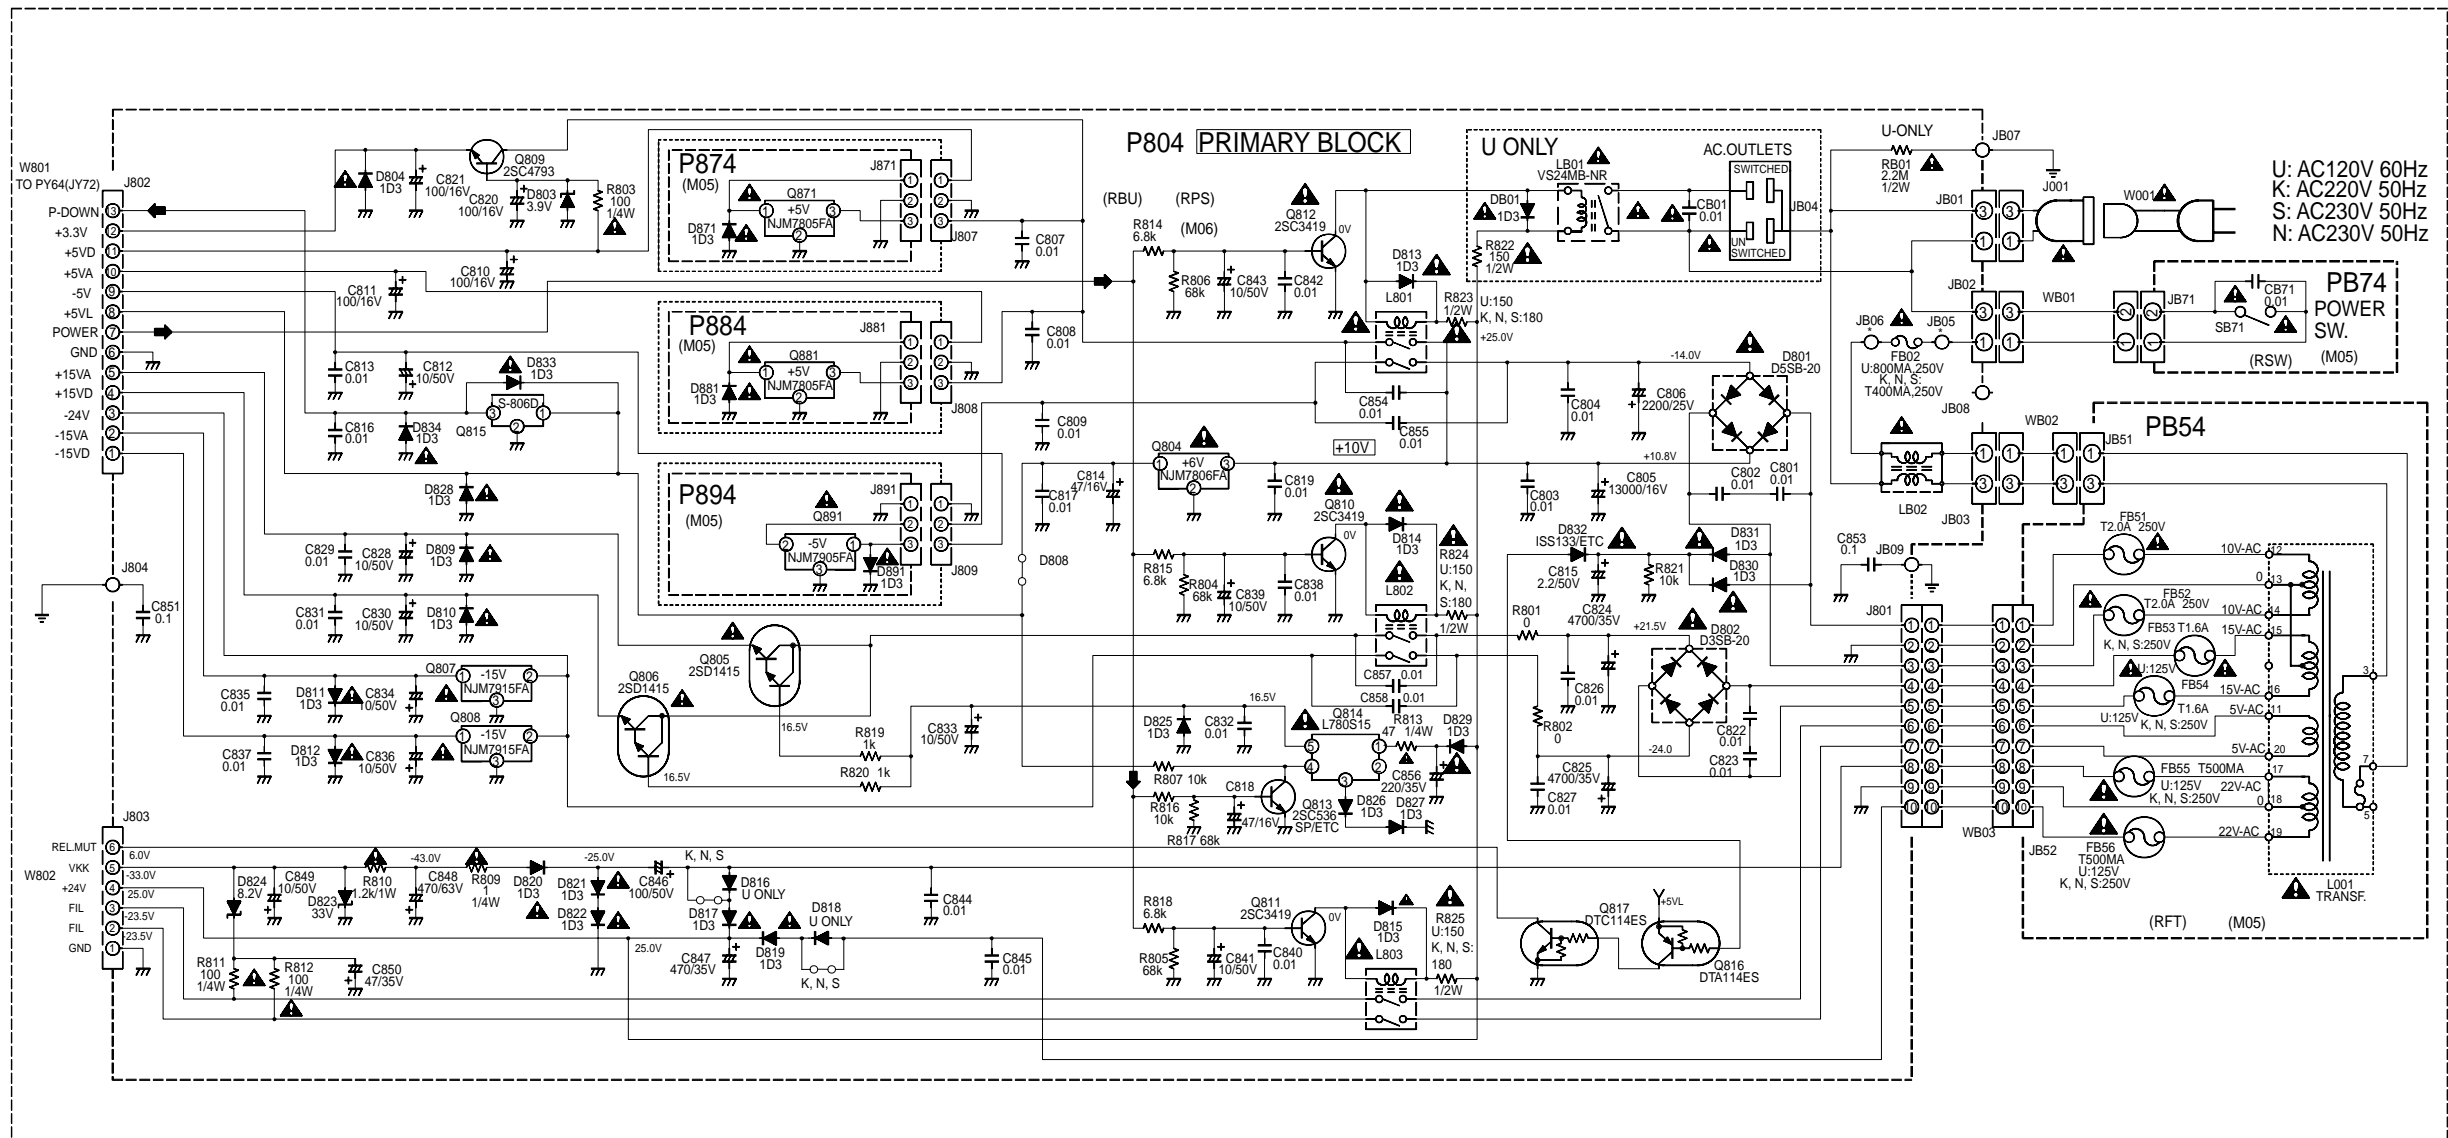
P804 PRIMARY BLOCK

U: AC120V 60Hz
K: AC220V 50Hz
S: AC230V 50Hz
N: AC230V 50Hz

W801
TO PY64(JY72)
J802
P-DOWN 13
+3.3V 12
+5VD 11
+5VA 10
-5V 9
+5VL 8
POWER 7
GND 6
+15VA 5
+15VD 4
-24V 3
-15VA 2
-15VD 1

Q809
2SC4793
D804
1D3
C821
100/16V
C820
100/16V
D803
3.9V
R803
100
1/4W

P874
(M05)
J871
Q871
+5V
NJM7805FA
D871
1D3
J807
C807
0.01

C810
100/16V
C811
100/16V

P884
(M05)
J881
Q881
+5V
NJM7805FA
D881
1D3
J808
C808
0.01

C813
0.01
C812
10/50V
D833
1D3
S-806D
Q815
C816
0.01
D834
1D3

P894
(M05)
J891
Q891
-5V
NJM7905FA
D891
1D3
J809

D828
1D3
C829
0.01
C828
10/50V
D809
1D3
C831
0.01
C830
10/50V
D810
1D3

J804
C851
0.1

Q807
-15V
NJM7915FA
C835
0.01
D811
1D3
C834
10/50V
Q808
-15V
NJM7915FA
C837
0.01
D812
1D3
C836
10/50V

Q806
2SD1415
Q805
2SD1415
16.5V
R819
1k
R820 1k
16.5V

(RBU)
(RPS)
(M06)
R814
6.8k
R806
68k
C843
10/50V
C842
0.01
Q812
2SC3419
0V
D813
1D3
L801
R823
1/2W
U:150
K, N, S:180
+25.0V
C854
0.01
C855
0.01
+10V
C809
0.01
Q804
+6V
NJM7806FA
C819
0.01
C814
47/16V
C817
0.01
D808
Q810
2SC3419
0V
D814
1D3
R824
U:150
K, N,
S:180
1/2W
R815
6.8k
R804
68k
C839
10/50V
C838
0.01
L802
C857 0.01
C858 0.01
16.5V
Q814
L780S15
D825
1D3
C832
0.01
47
R813
1/4W
D829
1D3
C856
220/35V
R807 10k
R816
10k
R817 68k
C818
47/16V
Q813
2SC536
SP/ETC
D826
1D3
D827
1D3

U ONLY
LB01
VS24MB-NR
DB01
1D3
R822
150
1/2W
AC.OUTLETS
SWITCHED
UN
SWITCHED
CB01
0.01
JB04

-14.0V
D801
D5SB-20
C804
0.01
C806
2200/25V
+10.8V
C803
0.01
C805
13000/16V
C802
0.01
C801
0.01
D832
ISS133/ETC
C815
2.2/50V
R821
10k
D831
1D3
D830
1D3
R801
0
C824
4700/35V
+21.5V
D802
D3SB-20
C826
0.01
R802
0
C822
0.01
-24.0
C823
0.01
C825
4700/35V
C827
0.01

U-ONLY
RB01
2.2M
1/2W
JB07
J001
W001
JB01
JB02
WB01
JB71
CB71
0.01
SB71
PB74
POWER
SW.
(RSW)
(M05)
JB06
JB05
FB02
U:800MA,250V
K, N, S:
T400MA,250V
JB08
WB02
JB51
PB54
LB02
JB03
C853
0.1
JB09
J801

FB51
T2.0A 250V
10V-AC 12
0 13
FB52
T2.0A 250V
10V-AC 14
FB53 T1.6A
K, N, S:250V
15V-AC 15
U:125V
FB54
T1.6A
K, N, S:250V
15V-AC 16
U:125V
5V-AC 11
5V-AC 20
FB55 T500MA
U:125V
K, N, S:250V
17
22V-AC
0 18
FB56
T500MA
U:125V
K, N, S:250V
22V-AC 19
WB03
JB52
L001
TRANSF.
(RFT)
(M05)

J803
W802
REL.MUT 6
VKK 5
+24V 4
FIL 3
FIL 2
GND 1
6.0V
-33.0V
25.0V
23.5V
23.5V
D824
8.2V
C849
10/50V
D823
33V
R810
1.2k/1W
-43.0V
C848
470/63V
R809
1
1/4W
D820
1D3
-25.0V
D821
1D3
D822
1D3
C846
100/50V
K, N, S
D816
U ONLY
D817
1D3
D818
U ONLY
D819
1D3
K, N, S
C847
470/35V
25.0V
C844
0.01
C845
0.01
R811
100
1/4W
R812
100
1/4W
C850
47/35V
R818
6.8k
R805
68k
C841
10/50V
C840
0.01
Q811
2SC3419
0V
D815
1D3
L803
R825
U:150
K, N, S:
180
1/2W
Q817
DTC114ES
+5VL
Q816
DTA114ES